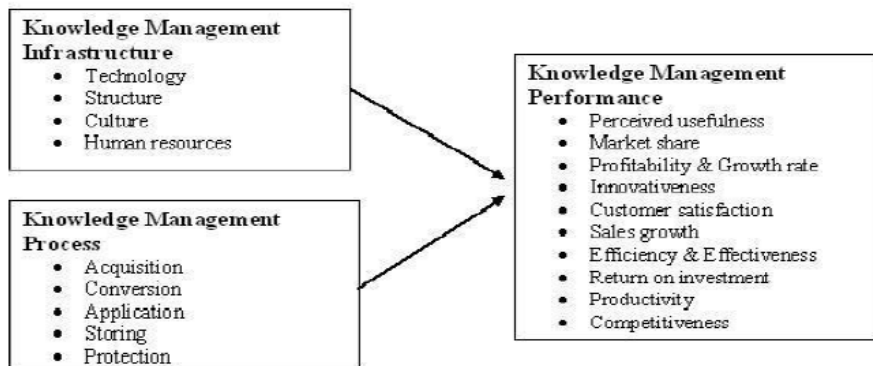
**Knowledge Management Infrastructure**
- Technology
- Structure
- Culture
- Human resources

**Knowledge Management Process**
- Acquisition
- Conversion
- Application
- Storing
- Protection

**Knowledge Management Performance**
- Perceived usefulness
- Market share
- Profitability & Growth rate
- Innovativeness
- Customer satisfaction
- Sales growth
- Efficiency & Effectiveness
- Return on investment
- Productivity
- Competitiveness